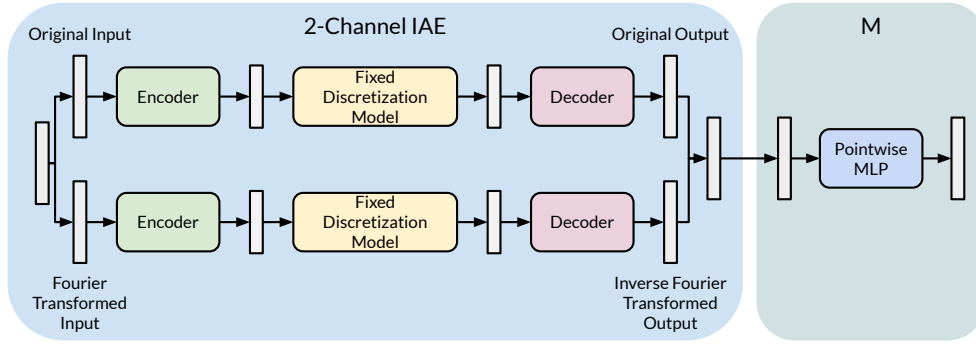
2-Channel IAE

M

Original Input

Original Output

Encoder

Fixed Discretization Model

Decoder

Pointwise MLP

Encoder

Fixed Discretization Model

Decoder

Fourier Transformed Input

Inverse Fourier Transformed Output